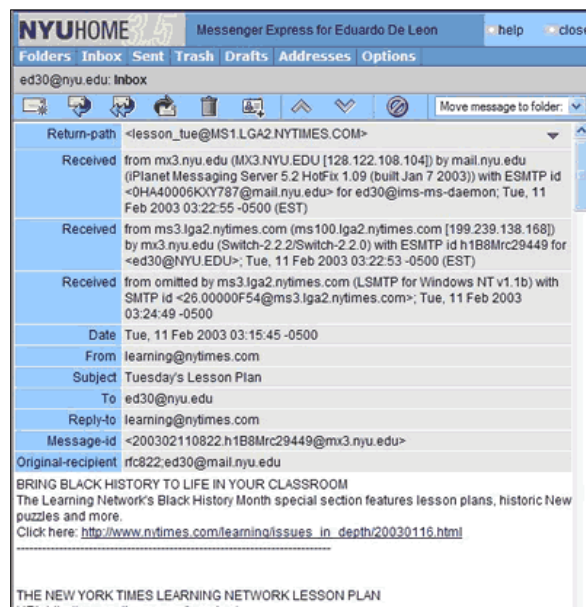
NYUHOME 3.5 Messenger Express for Eduardo De Leon help close

Folders Inbox Sent Trash Drafts Addresses Options

ed30@nyu.edu: Inbox

Move message to folder:

| | |
|---|---|
| Return-path | <lesson_tue@MS1.LGA2.NYTIMES.COM> |
| Received | from mx3.nyu.edu (MX3.NYU.EDU [128.122.108.104]) by mail.nyu.edu (iPlanet Messaging Server 5.2 HotFix 1.09 (built Jan 7 2003)) with ESMTP id <0HA40006KXY787@mail.nyu.edu> for ed30@ims-ms-daemon; Tue, 11 Feb 2003 03:22:55 -0500 (EST) |
| Received | from ms3.lga2.nytimes.com (ms100.lga2.nytimes.com [199.239.138.168]) by mx3.nyu.edu (Switch-2.2.2/Switch-2.2.0) with ESMTP id h1B8Mrc29449 for <ed30@NYU.EDU>; Tue, 11 Feb 2003 03:22:53 -0500 (EST) |
| Received | from omitted by ms3.lga2.nytimes.com (LSMTP for Windows NT v1.1b) with SMTP id <26.00000F54@ms3.lga2.nytimes.com>; Tue, 11 Feb 2003 03:24:49 -0500 |
| Date | Tue, 11 Feb 2003 03:15:45 -0500 |
| From | learning@nytimes.com |
| Subject | Tuesday's Lesson Plan |
| To | ed30@nyu.edu |
| Reply-to | learning@nytimes.com |
| Message-id | <200302110822.h1B8Mrc29449@mx3.nyu.edu> |
| Original-recipient | rfc822;ed30@mail.nyu.edu |

BRING BLACK HISTORY TO LIFE IN YOUR CLASSROOM
The Learning Network's Black History Month special section features lesson plans, historic New puzzles and more.
Click here: http://www.nytimes.com/learning/issues_in_depth/20030116.html
----------------------------------------------------------------

THE NEW YORK TIMES LEARNING NETWORK LESSON PLAN
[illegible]